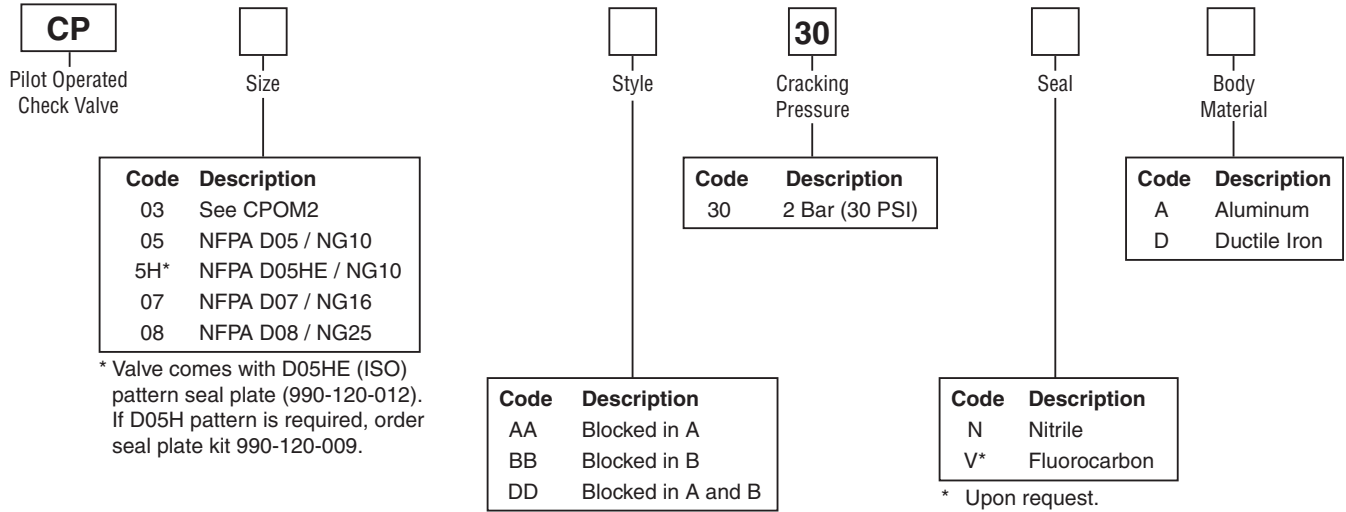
CP
Pilot Operated Check Valve

Size

Style

30
Cracking Pressure

Seal

Body Material

| Code | Description |
|---|---|
| 03 | See CPOM2 |
| 05 | NFPA D05 / NG10 |
| 5H* | NFPA D05HE / NG10 |
| 07 | NFPA D07 / NG16 |
| 08 | NFPA D08 / NG25 |

* Valve comes with D05HE (ISO) pattern seal plate (990-120-012). If D05H pattern is required, order seal plate kit 990-120-009.

| Code | Description |
|---|---|
| AA | Blocked in A |
| BB | Blocked in B |
| DD | Blocked in A and B |

| Code | Description |
|---|---|
| 30 | 2 Bar (30 PSI) |

| Code | Description |
|---|---|
| N | Nitrile |
| V* | Fluorocarbon |

* Upon request.

| Code | Description |
|---|---|
| A | Aluminum |
| D | Ductile Iron |